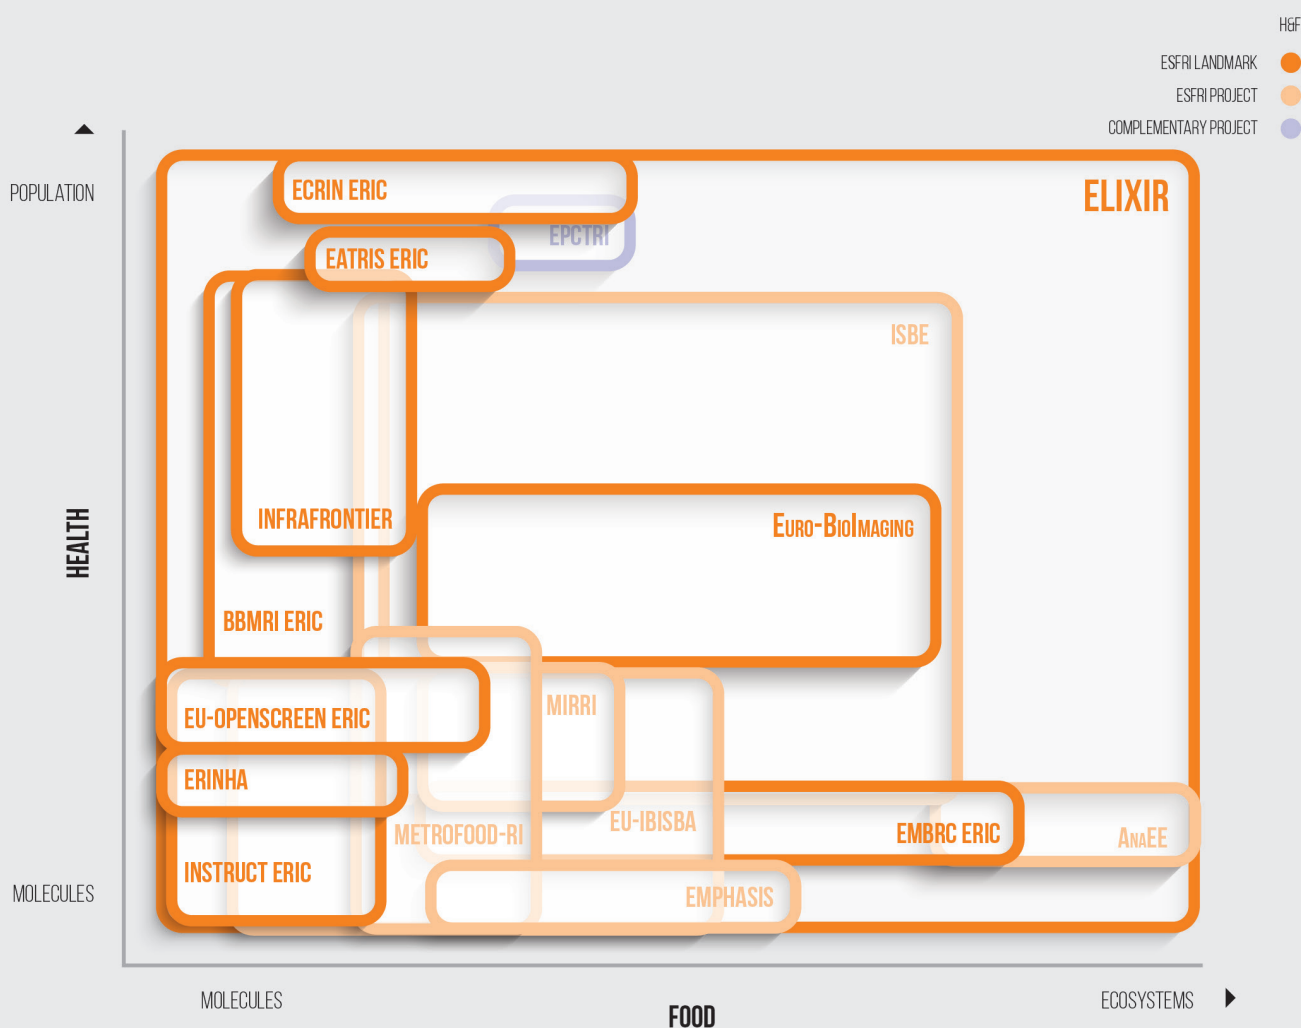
H&F

ESFRI LANDMARK
ESFRI PROJECT
COMPLEMENTARY PROJECT

POPULATION

HEALTH

MOLECULES

ECRIN ERIC
EPCTRI
EATRIS ERIC
ELIXIR
ISBE
INFRAFRONTIER
Euro-BioImaging
BBMRI ERIC
EU-OPENSCREEN ERIC
MIRRI
ERINHA
METROFOOD-RI
EU-IBISBA
EMBRC ERIC
AnaEE
INSTRUCT ERIC
EMPHASIS

MOLECULES
FOOD
ECOSYSTEMS